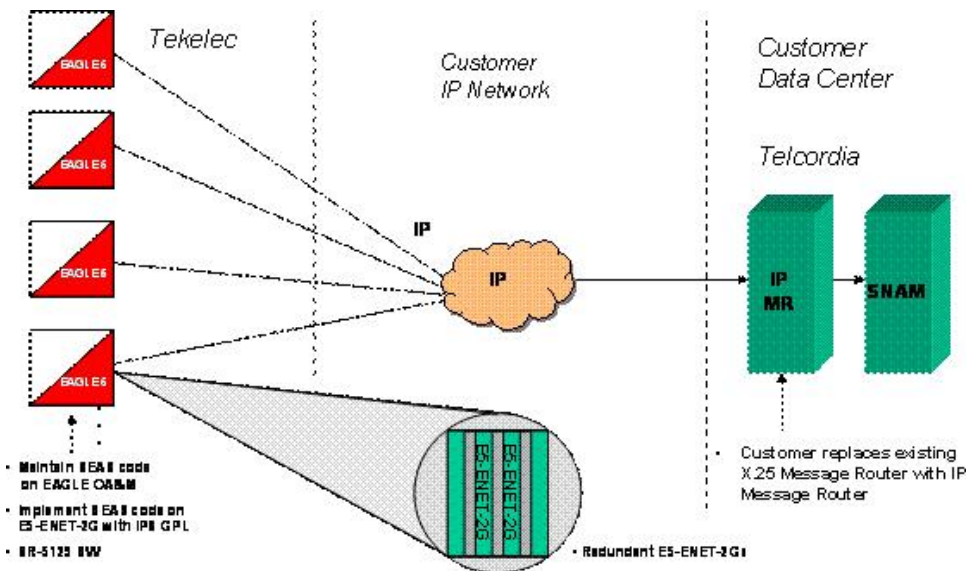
Tekelec

Customer IP Network

Customer Data Center

Telcordia

EAGLE 6

EAGLE 6

EAGLE 6

EAGLE 6

IP

IP

IP MR

SNAM

E5-ENET-2G

E5-ENET-2G

• Maintain SEAS code on EAGLE OA&M

• Implement SEAS code on E5-ENET-2G with IPS GPL

• SR-5125 SW

• Redundant E5-ENET-2Gs

• Customer replaces existing X.25 Message Router with IP Message Router